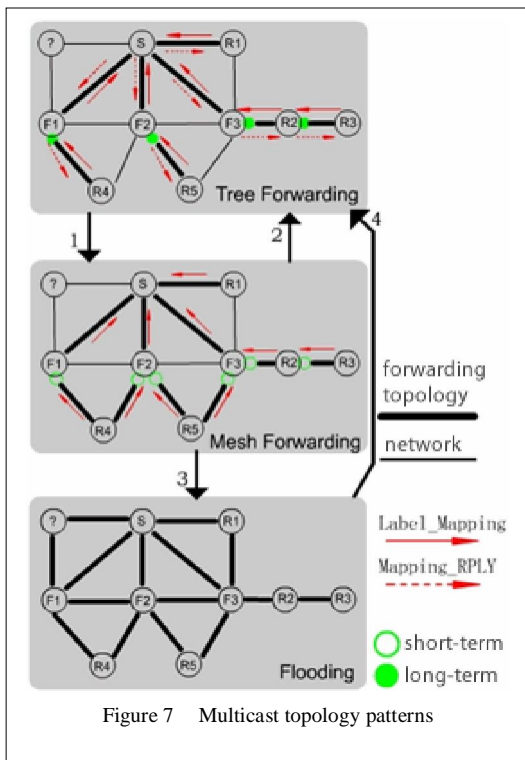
?
S
R1
F1
F2
F3
R2
R3
R4
R5
Tree Forwarding

1
2
4

?
S
R1
F1
F2
F3
R2
R3
R4
R5
Mesh Forwarding

forwarding topology

network

3

?
S
R1
F1
F2
F3
R2
R3
R4
R5
Flooding

Label_Mapping
Mapping_RPLY

short-term
long-term

Figure 7 Multicast topology patterns